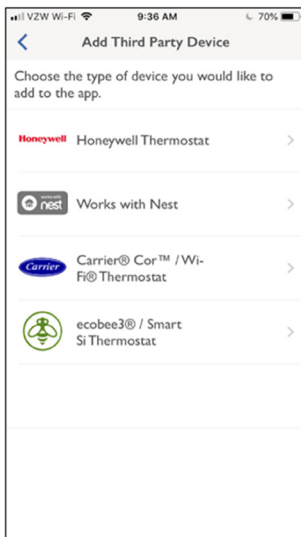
VZW Wi-Fi 9:36 AM 70%

<

Add Third Party Device

Choose the type of device you would like to add to the app.

Honeywell Honeywell Thermostat >

works with nest Works with Nest >

Carrier Carrier® Cor™ / Wi-Fi® Thermostat >

ecobee3® / Smart Si Thermostat >